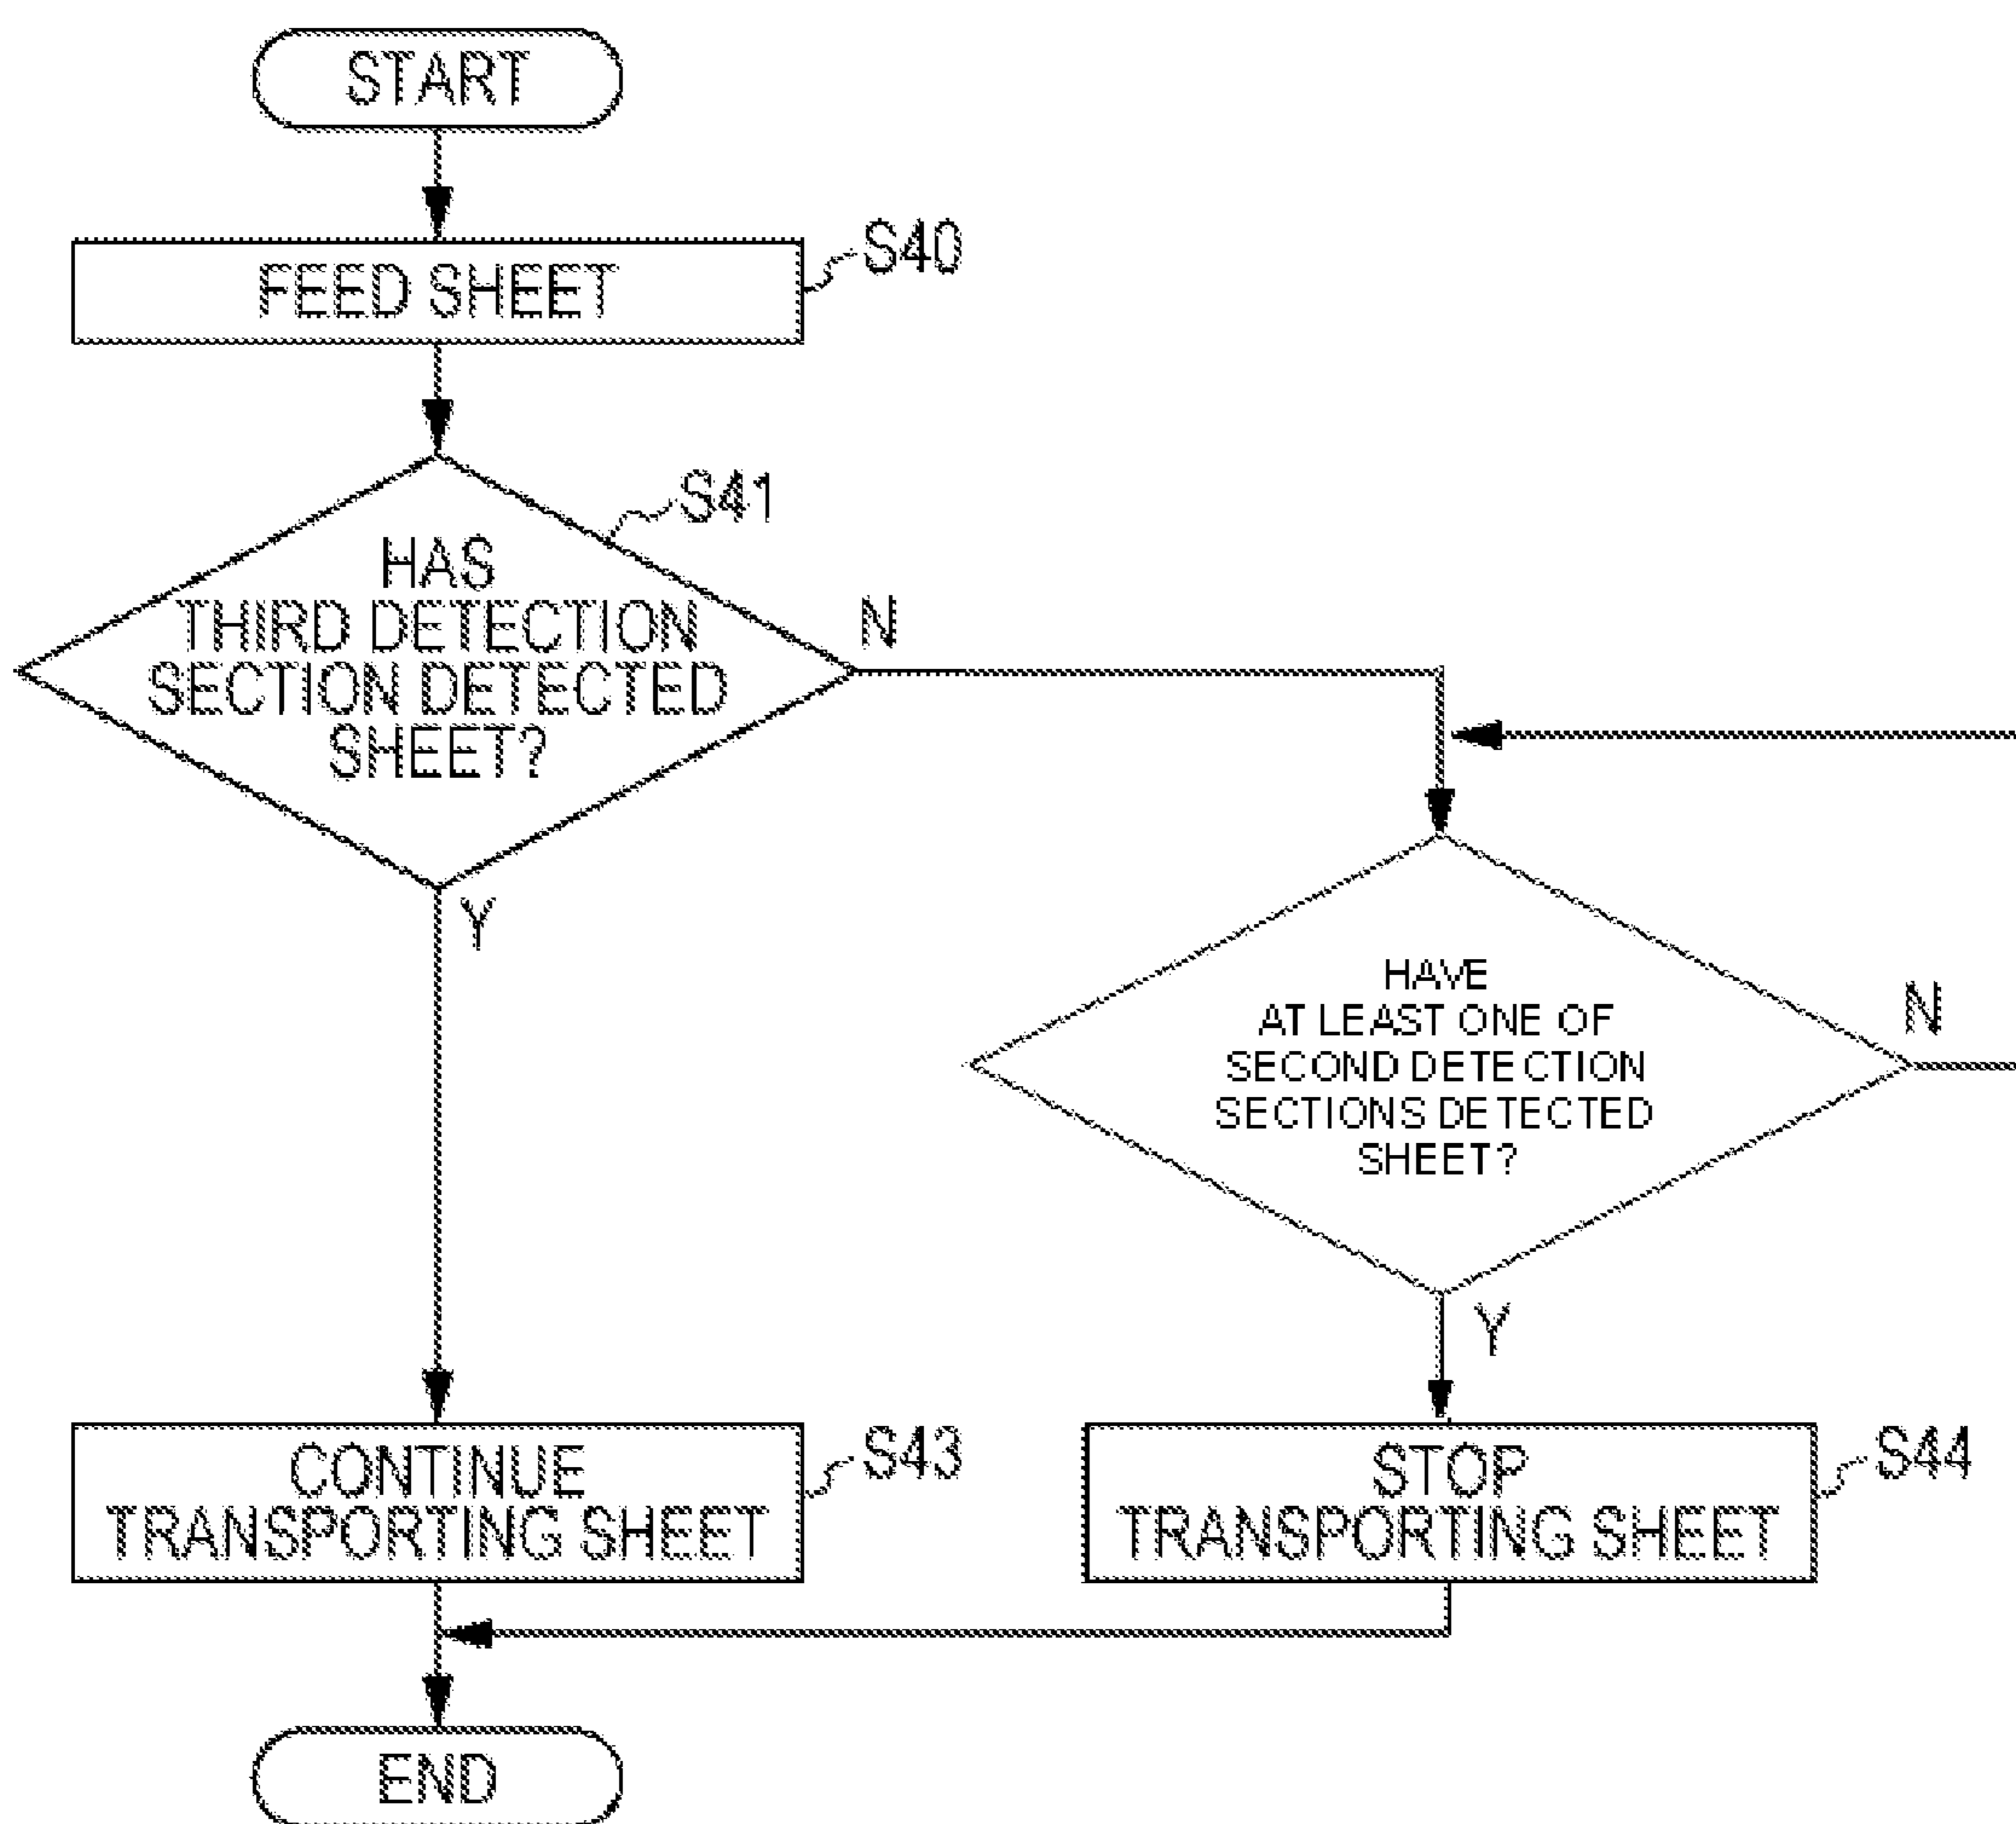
START

FEED SHEET

S40

HAS THIRD DETECTION SECTION DETECTED SHEET?

S41

N

Y

HAVE AT LEAST ONE OF SECOND DETECTION SECTIONS DETECTED SHEET?

N

Y

CONTINUE TRANSPORTING SHEET

S43

STOP TRANSPORTING SHEET

S44

END